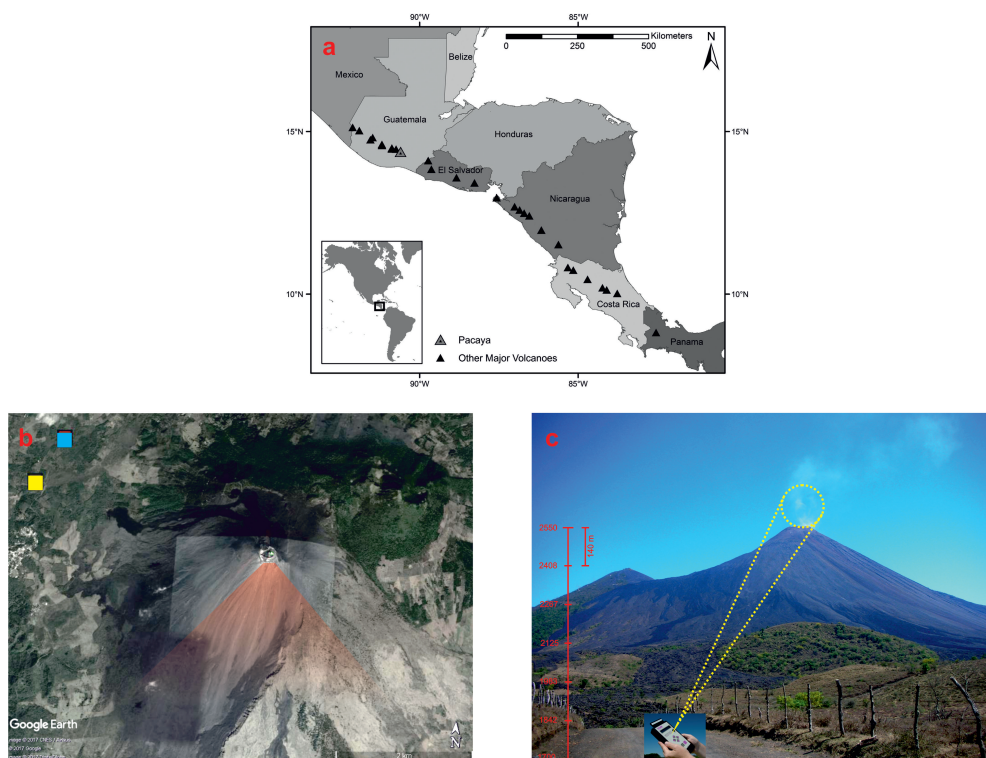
a

90°W 85°W

0 250 500 Kilometers

N

Mexico

Belize

Guatemala

Honduras

El Salvador

Nicaragua

Costa Rica

Panama

15°N 15°N

10°N 10°N

90°W 85°W

Pacaya

Other Major Volcanoes

b

Google Earth

2 km

N

c

2550

140 m

2408

2267

2125

1983

1842

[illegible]